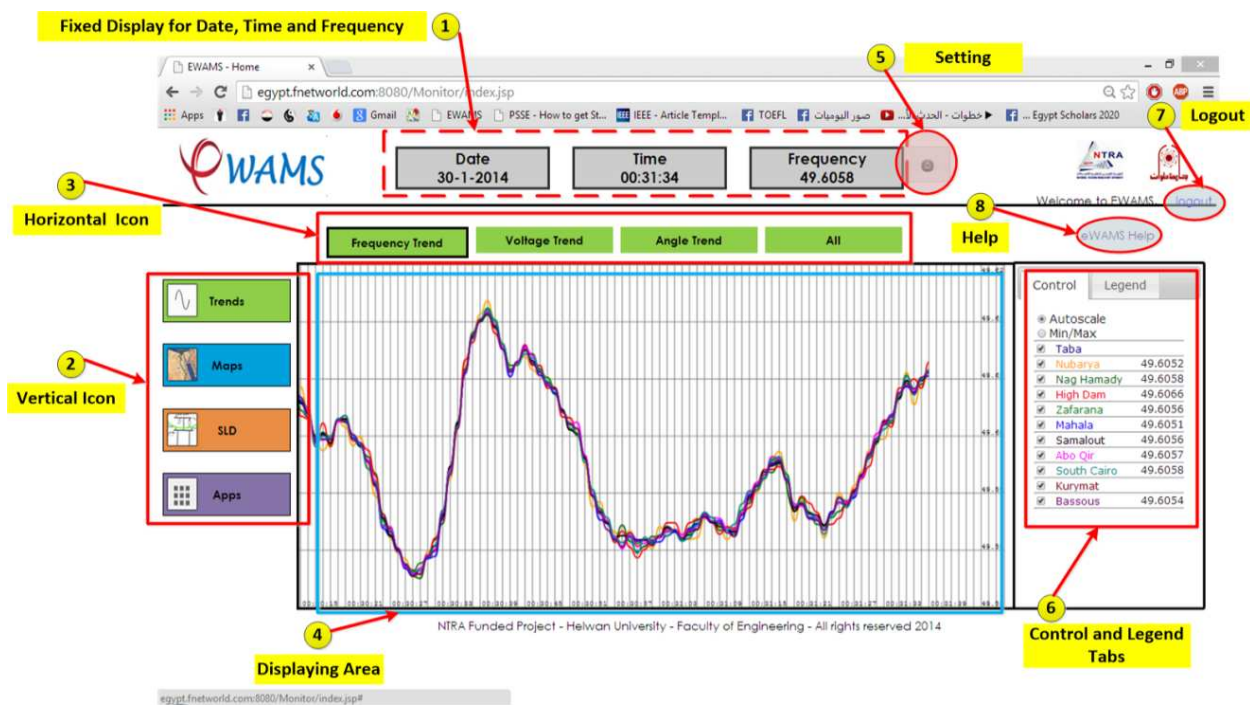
Fixed Display for Date, Time and Frequency 1

EWAMS - Home

egypt.fnetworld.com:8080/Monitor/index.jsp

Apps Gmail EWAMS PSSE - How to get St... IEEE - Article Templ... TOEFL صور اليوميات خطوات - الحدث... Egypt Scholars 2020

5 Setting

7 Logout

EWAMS

Date 30-1-2014

Time 00:31:34

Frequency 49.6058

NTRA

Welcome to EWAMS logout

3 Horizontal Icon

8 Help

eWAMS Help

Frequency Trend | Voltage Trend | Angle Trend | All

Trends

Maps

SLD

Apps

2 Vertical Icon

Control | Legend

Autoscale
Min/Max

| | |
|---|---|
| Taba | |
| Nubarya | 49.6052 |
| Nag Hamady | 49.6058 |
| High Dam | 49.6066 |
| Zafarana | 49.6056 |
| Mahala | 49.6051 |
| Samalout | 49.6056 |
| Abo Qir | 49.6057 |
| South Cairo | 49.6058 |
| Kurymat | |
| Bassous | 49.6054 |

NTRA Funded Project - Helwan University - Faculty of Engineering - All rights reserved 2014

4 Displaying Area

6 Control and Legend Tabs

egypt.fnetworld.com:8080/Monitor/index.jsp#